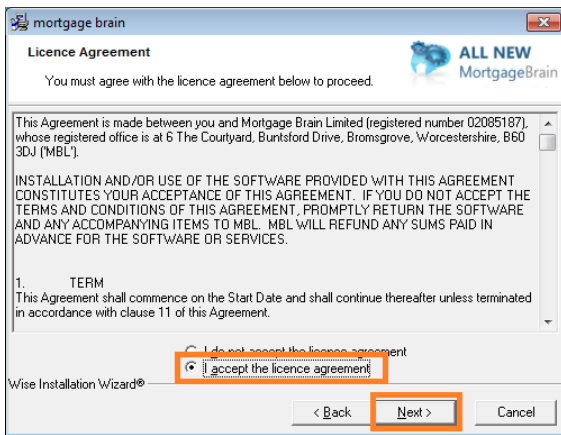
mortgage brain

Licence Agreement

You must agree with the licence agreement below to proceed.

ALL NEW MortgageBrain

This Agreement is made between you and Mortgage Brain Limited (registered number 02085187), whose registered office is at 6 The Courtyard, Buntsford Drive, Bromsgrove, Worcestershire, B60 3DJ ('MBL').

INSTALLATION AND/OR USE OF THE SOFTWARE PROVIDED WITH THIS AGREEMENT CONSTITUTES YOUR ACCEPTANCE OF THIS AGREEMENT. IF YOU DO NOT ACCEPT THE TERMS AND CONDITIONS OF THIS AGREEMENT, PROMPTLY RETURN THE SOFTWARE AND ANY ACCOMPANYING ITEMS TO MBL. MBL WILL REFUND ANY SUMS PAID IN ADVANCE FOR THE SOFTWARE OR SERVICES.

1. TERM
This Agreement shall commence on the Start Date and shall continue thereafter unless terminated in accordance with clause 11 of this Agreement.

I do not accept the licence agreement
I accept the licence agreement

Wise Installation Wizard®

< Back
Next >
Cancel